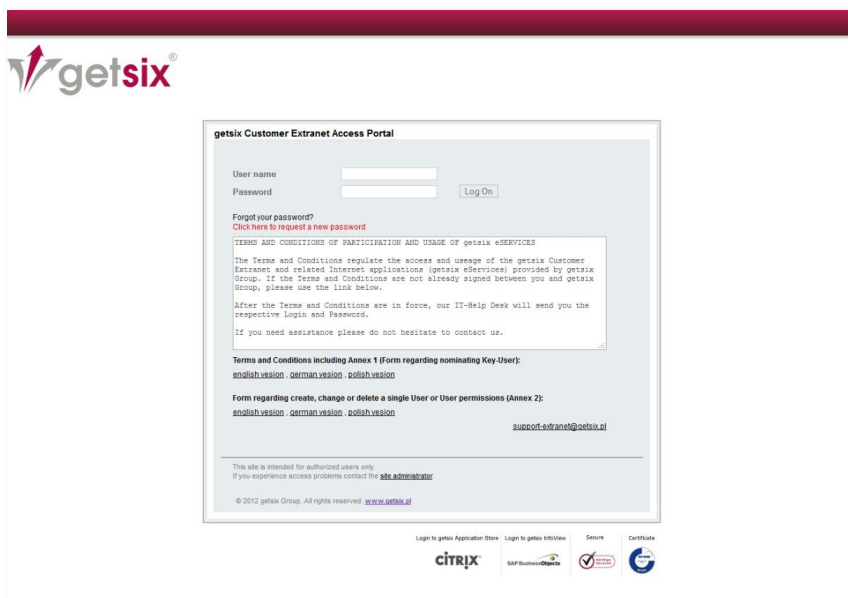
getsix®

getsix Customer Extranet Access Portal

User name

Password

Log On

Forgot your password?
Click here to request a new password

TERMS AND CONDITIONS OF PARTICIPATION AND USAGE OF getsix eSERVICES

The Terms and Conditions regulate the access and useage of the getsix Customer Extranet and related Internet applications (getsix eServices) provided by getsix Group. If the Terms and Conditions are not already signed between you and getsix Group, please use the link below.

After the Terms and Conditions are in force, our IT-Help Desk will send you the respective Login and Password.

If you need assistance please do not hesitate to contact us.

Terms and Conditions including Annex 1 (Form regarding nominating Key-User):

english vesion , german vesion , polish vesion

Form regarding create, change or delete a single User or User permissions (Annex 2):

english vesion , german vesion , polish vesion

support-extranet@getsix.pl

This site is intended for authorized users only.
If you experience access problems contact the site administrator.

© 2012 getsix Group. All rights reserved. www.getsix.pl

Login to getsix Application Store

Login to getsix InfoView

Secure

Certificate

CITRIX

SAP BusinessObjects

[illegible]

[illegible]